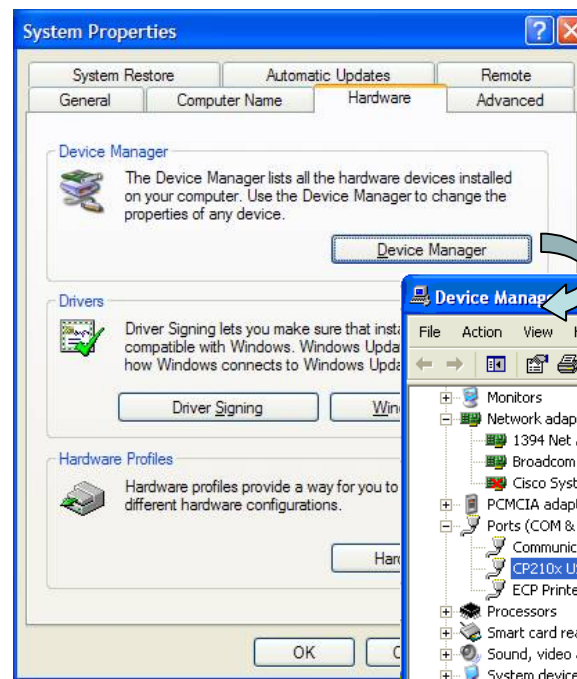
System Properties

System Restore
Automatic Updates
Remote
General
Computer Name
Hardware
Advanced

Device Manager

The Device Manager lists all the hardware devices installed on your computer. Use the Device Manager to change the properties of any device.

Device Manager

Drivers

Driver Signing lets you make sure that insta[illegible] compatible with Windows. Windows Upda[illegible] how Windows connects to Windows Upda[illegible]

Driver Signing
Win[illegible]

Hardware Profiles

Hardware profiles provide a way for you to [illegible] different hardware configurations.

Har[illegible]

OK

Device Manag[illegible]

File Action View

Monitors
Network adap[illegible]
1394 Net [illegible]
Broadcom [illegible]
Cisco Syst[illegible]
PCMCIA adap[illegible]
Ports (COM & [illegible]
Communic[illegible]
CP210x U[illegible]
ECP Printe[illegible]
Processors
Smart card rea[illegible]
Sound, video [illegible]
System device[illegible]